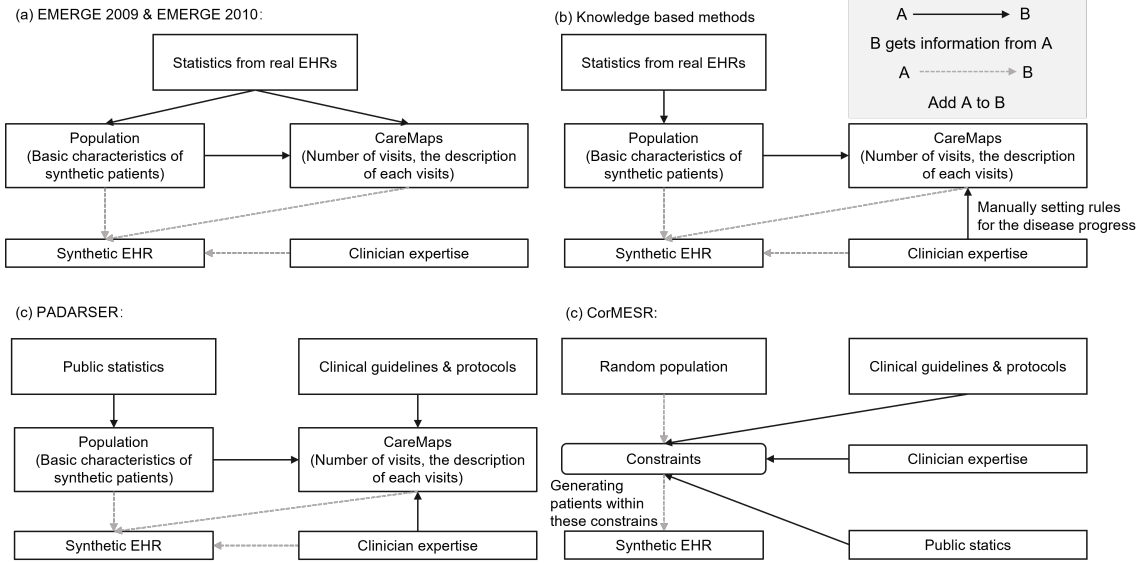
(a) EMERGE 2009 & EMERGE 2010:

Statistics from real EHRs

Population (Basic characteristics of synthetic patients)

CareMaps (Number of visits, the description of each visits)

Synthetic EHR

Clinician expertise

(b) Knowledge based methods

A → B

B gets information from A

A → B

Add A to B

Statistics from real EHRs

Population (Basic characteristics of synthetic patients)

CareMaps (Number of visits, the description of each visits)

Manually setting rules for the disease progress

Synthetic EHR

Clinician expertise

(c) PADARSER:

Public statistics

Clinical guidelines & protocols

Population (Basic characteristics of synthetic patients)

CareMaps (Number of visits, the description of each visits)

Synthetic EHR

Clinician expertise

(c) CorMESR:

Random population

Clinical guidelines & protocols

Constraints

Clinician expertise

Generating patients within these constrains

Synthetic EHR

Public statics